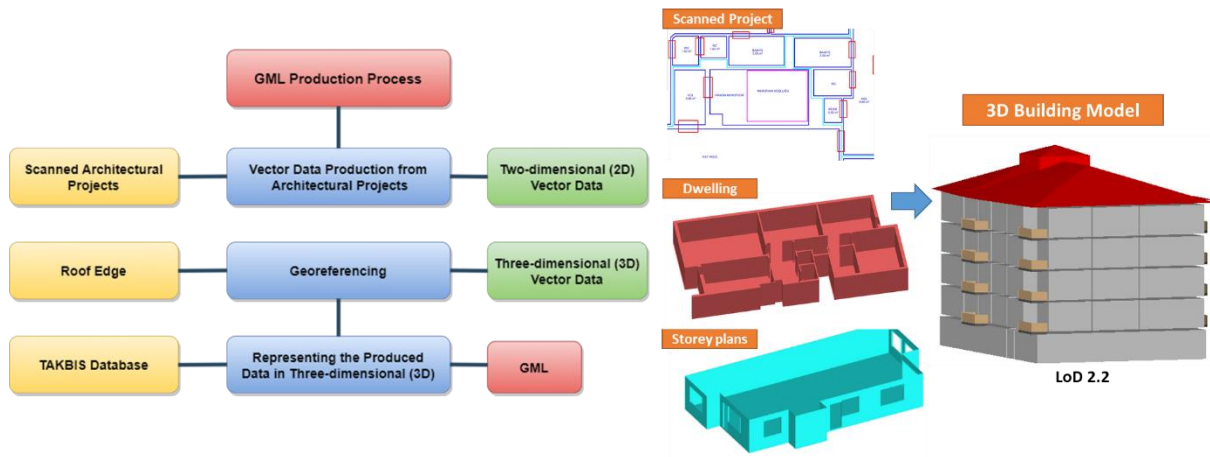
GML Production Process

Scanned Architectural Projects

Vector Data Production from Architectural Projects

Two-dimensional (2D) Vector Data

Roof Edge

Georeferencing

Three-dimensional (3D) Vector Data

TAKBIS Database

Representing the Produced Data in Three-dimensional (3D)

GML

Scanned Project

Dwelling

Storey plans

3D Building Model

LoD 2.2